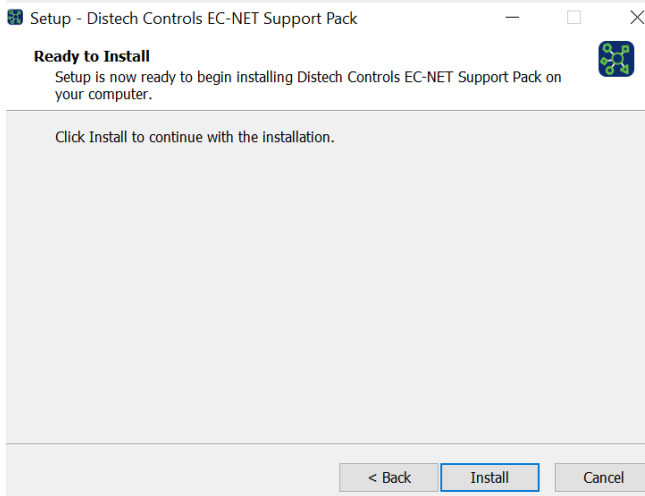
Setup - Distech Controls EC-NET Support Pack

Ready to Install

Setup is now ready to begin installing Distech Controls EC-NET Support Pack on your computer.

Click Install to continue with the installation.

< Back

Install

Cancel